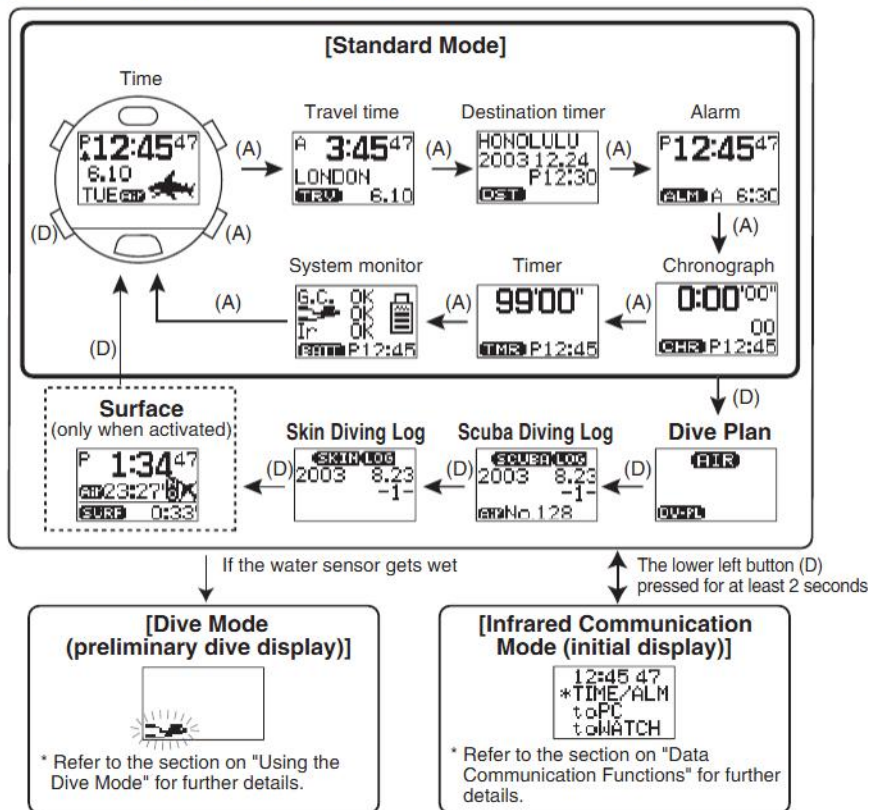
[Standard Mode]

Time

P 12:45 47
6.10
TUE

(A)

Travel time

A 3:45 47
LONDON
TRV 6.10

(A)

Destination timer

HONOLULU
2003 12.24
P12:30
DST

(A)

Alarm

P 12:45 47
ALM A 6:30

(A)

(D)

(A)

System monitor

G.C. OK
OK
Ir OK
BATT P12:45

(A)

Timer

99'00"
TMR P12:45

(A)

Chronograph

0:00'00"
00
CHR P12:45

(A)

(D)

(D)

Surface
(only when activated)

P 1:34 47
23:27'
SURF 0:33'

(D)

Skin Diving Log

SKIN LOG
2003 8.23
-1-

(D)

Scuba Diving Log

SCUBA LOG
2003 8.23
-1-
No 128

(D)

Dive Plan

AIR
DV-PL

If the water sensor gets wet

The lower left button (D) pressed for at least 2 seconds

[Dive Mode (preliminary dive display)]

* Refer to the section on "Using the Dive Mode" for further details.

[Infrared Communication Mode (initial display)]

12:45 47
*TIME/ALM
toPC
toWATCH

* Refer to the section on "Data Communication Functions" for further details.